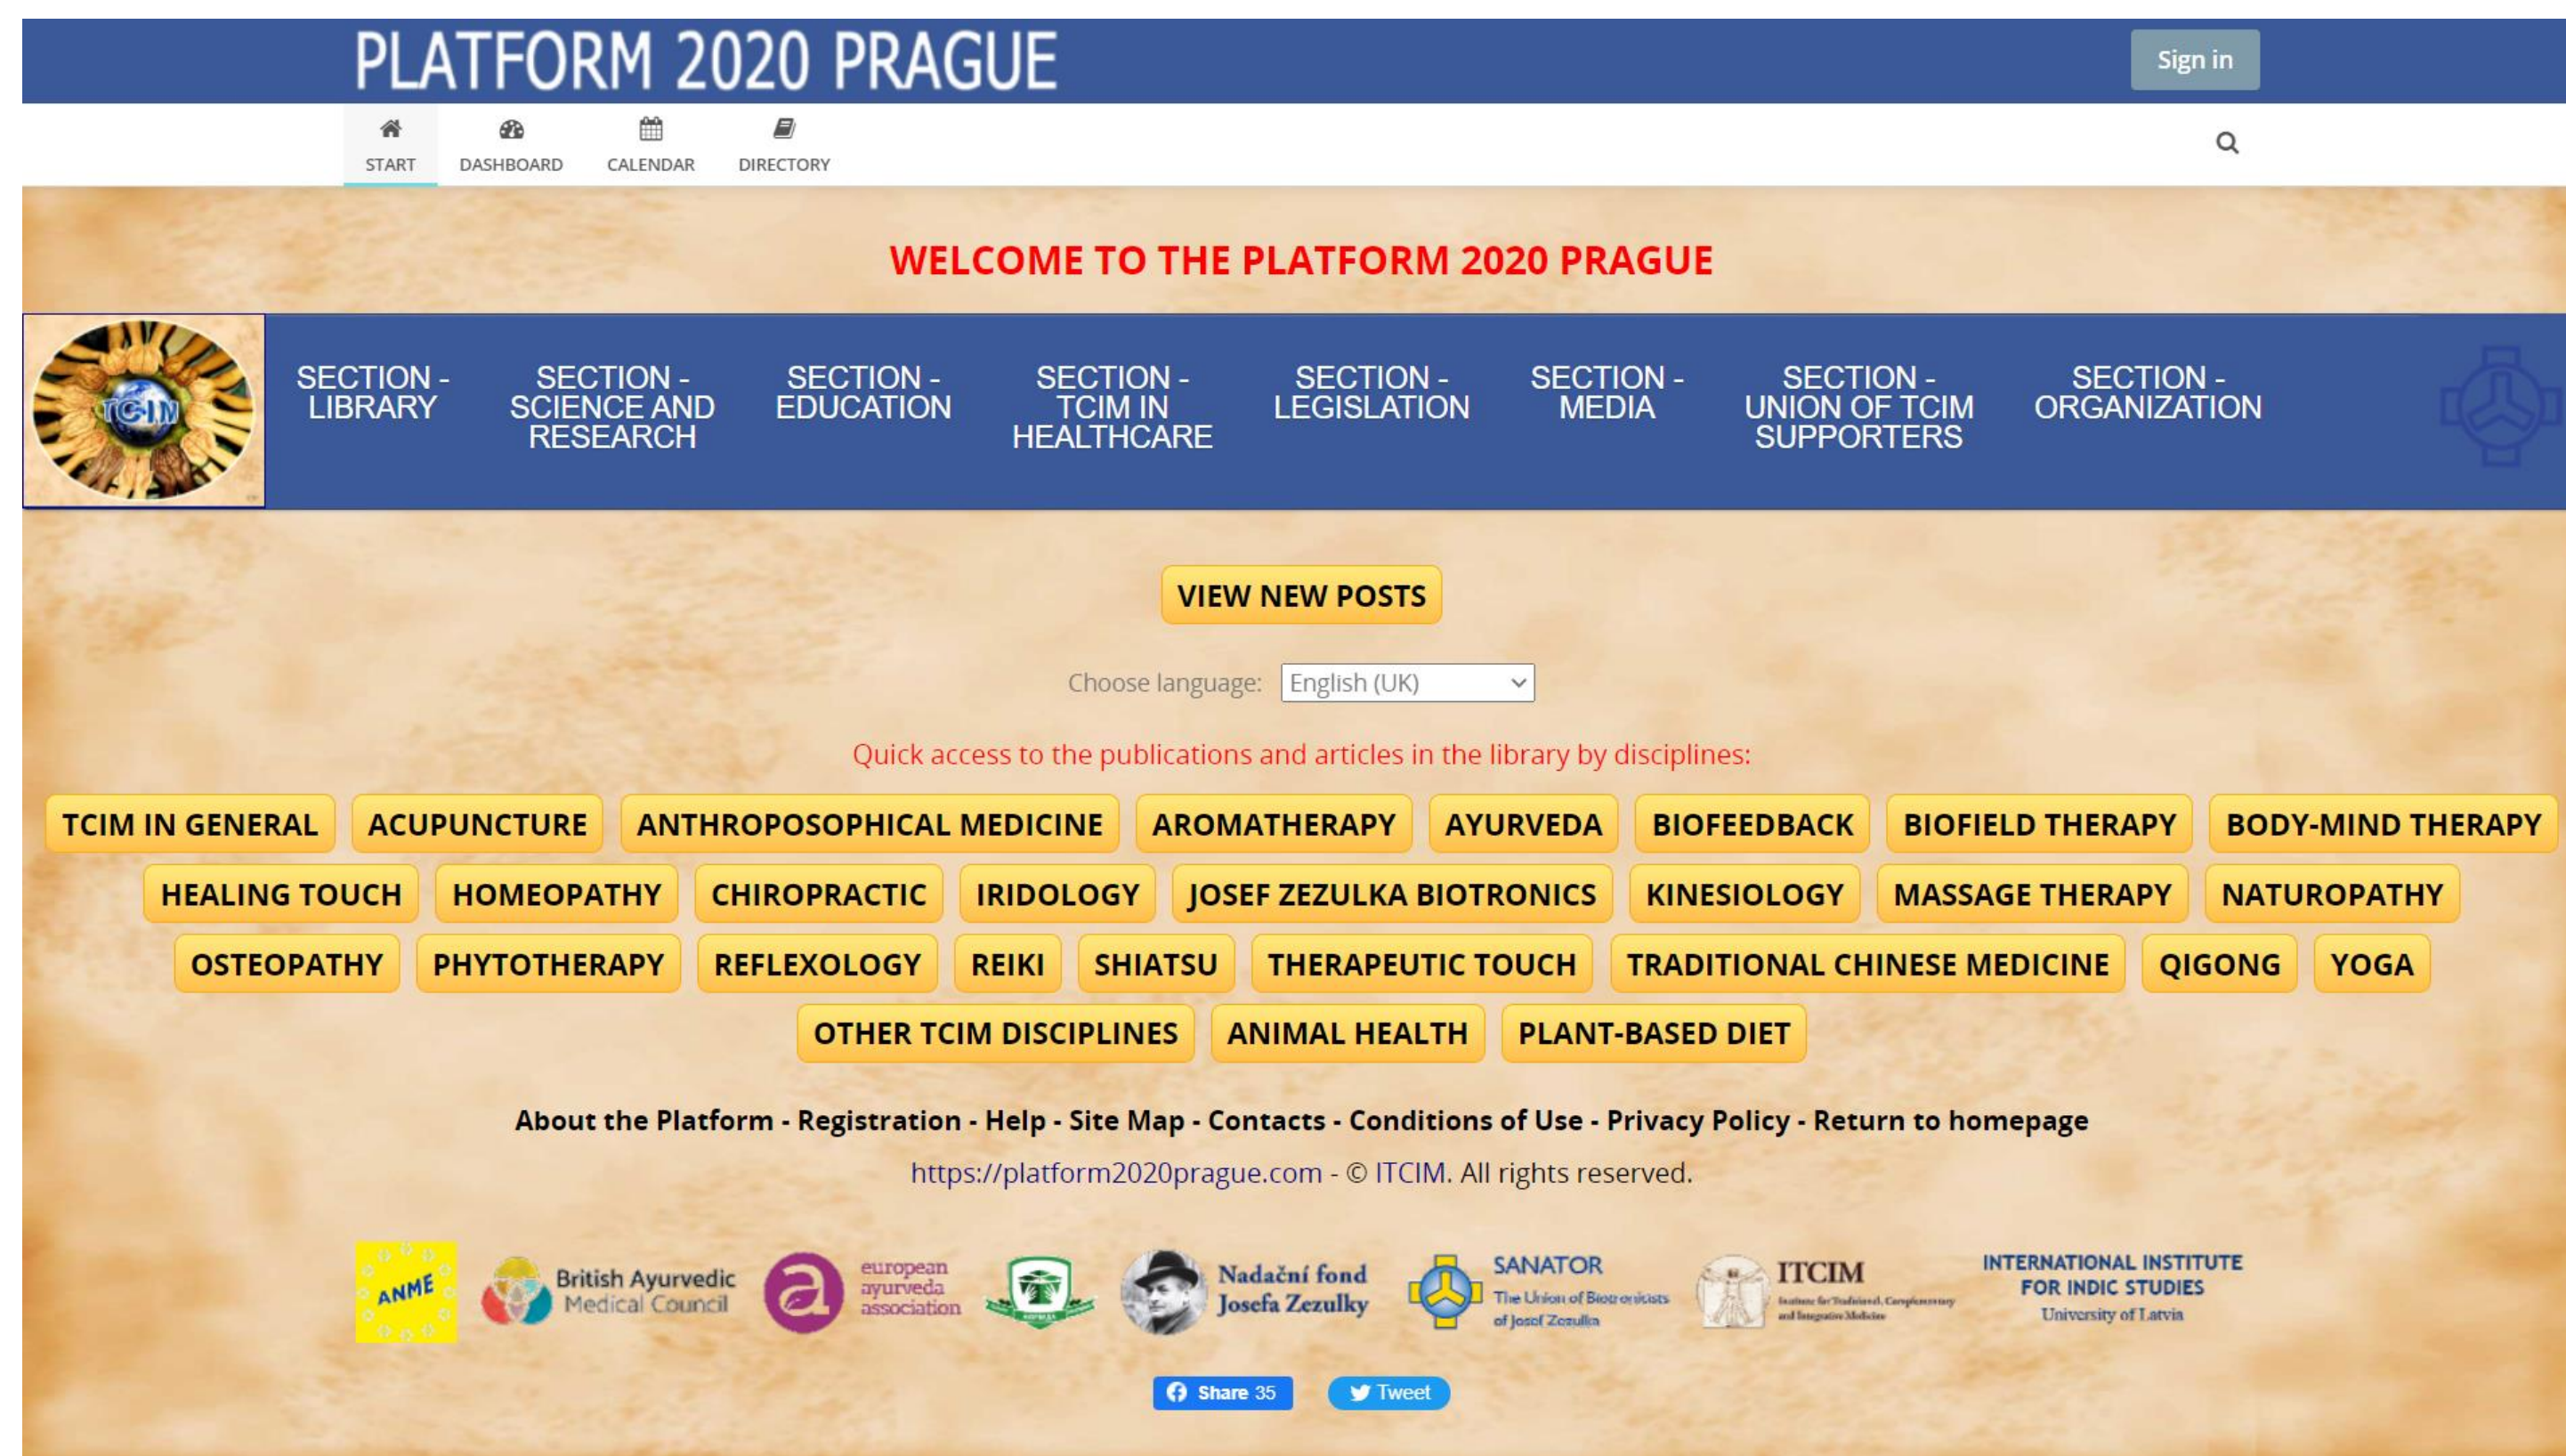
PLATFORM 2020 PRAGUE

Sign in

START DASHBOARD CALENDAR DIRECTORY

WELCOME TO THE PLATFORM 2020 PRAGUE

TCIM

SECTION - LIBRARY
SECTION - SCIENCE AND RESEARCH
SECTION - EDUCATION
SECTION - TCIM IN HEALTHCARE
SECTION - LEGISLATION
SECTION - MEDIA
SECTION - UNION OF TCIM SUPPORTERS
SECTION - ORGANIZATION

VIEW NEW POSTS

Choose language: English (UK)

Quick access to the publications and articles in the library by disciplines:

TCIM IN GENERAL | ACUPUNCTURE | ANTHROPOSOPHICAL MEDICINE | AROMATHERAPY | AYURVEDA | BIOFEEDBACK | BIOFIELD THERAPY | BODY-MIND THERAPY
HEALING TOUCH | HOMEOPATHY | CHIROPRACTIC | IRIDOLOGY | JOSEF ZEZULKA BIOTRONICS | KINESIOLOGY | MASSAGE THERAPY | NATUROPATHY
OSTEOPATHY | PHYTOTHERAPY | REFLEXOLOGY | REIKI | SHIATSU | THERAPEUTIC TOUCH | TRADITIONAL CHINESE MEDICINE | QIGONG | YOGA
OTHER TCIM DISCIPLINES | ANIMAL HEALTH | PLANT-BASED DIET

About the Platform - Registration - Help - Site Map - Contacts - Conditions of Use - Privacy Policy - Return to homepage

https://platform2020prague.com - © ITCIM. All rights reserved.

ANME
British Ayurvedic Medical Council
european ayurveda association
Nadační fond Josefa Zezulky
SANATOR The Union of Biotronicists of Josef Zezulka
ITCIM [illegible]
INTERNATIONAL INSTITUTE FOR INDIC STUDIES University of Latvia

Share 35 Tweet